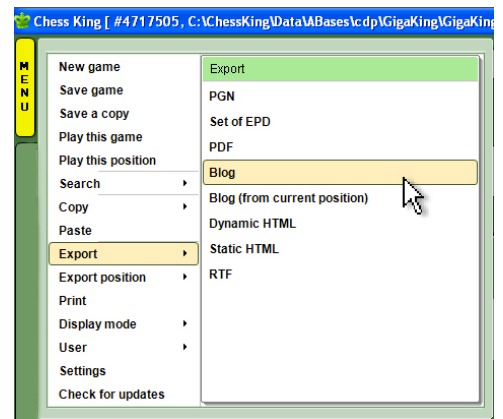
Chess King [ #4717505, C:\ChessKing\Data\ABases\cdp\GigaKing\GigaKing

MENU

New game
Save game
Save a copy
Play this game
Play this position
Search ▸
Copy ▸
Paste
Export ▸
Export position ▸
Print
Display mode ▸
User ▸
Settings
Check for updates

Export
PGN
Set of EPD
PDF
Blog
Blog (from current position)
Dynamic HTML
Static HTML
RTF